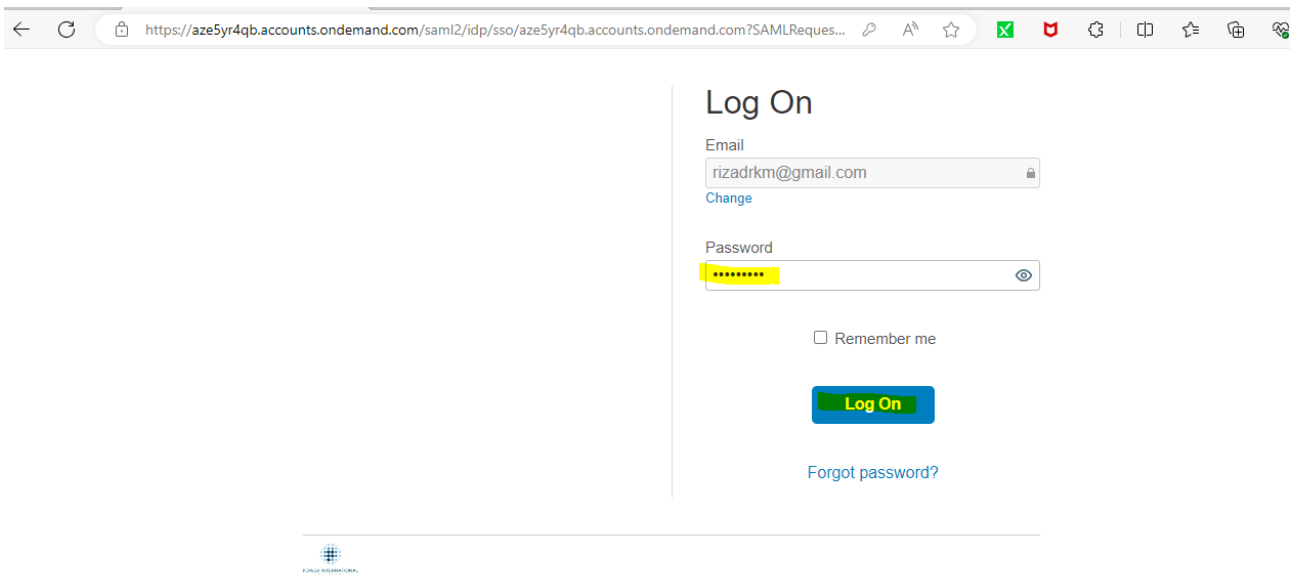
https://aze5yr4qb.accounts.ondemand.com/saml2/idp/sso/aze5yr4qb.accounts.ondemand.com?SAMLReques...

Log On

Email

rizadrkm@gmail.com

Change

Password

••••••••••

Remember me

Log On

Forgot password?

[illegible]